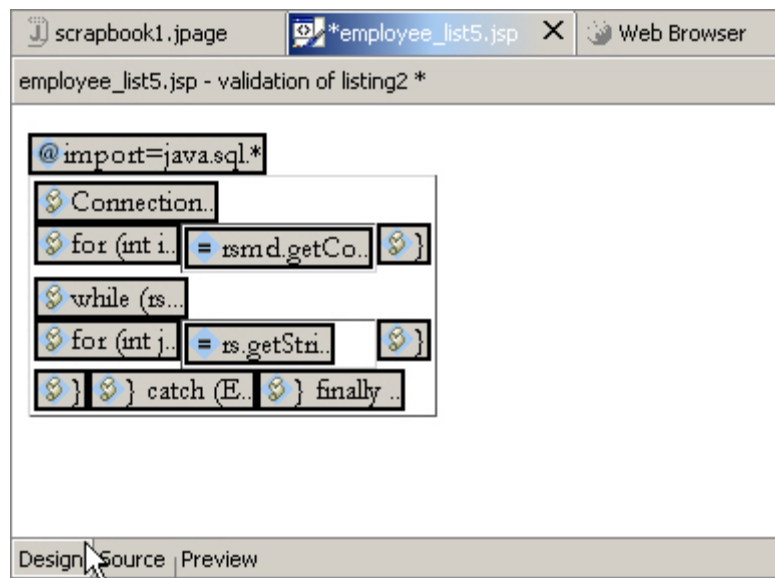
scrapbook1.jpage *employee_list5.jsp X Web Browser

employee_list5.jsp - validation of listing2 *

@import=java.sql.*

Connection..

for (int i.. = rsmd.getCo.. }

while (rs...

for (int j.. = rs.getStri.. }

} } catch (E.. } finally ..

Design Source Preview